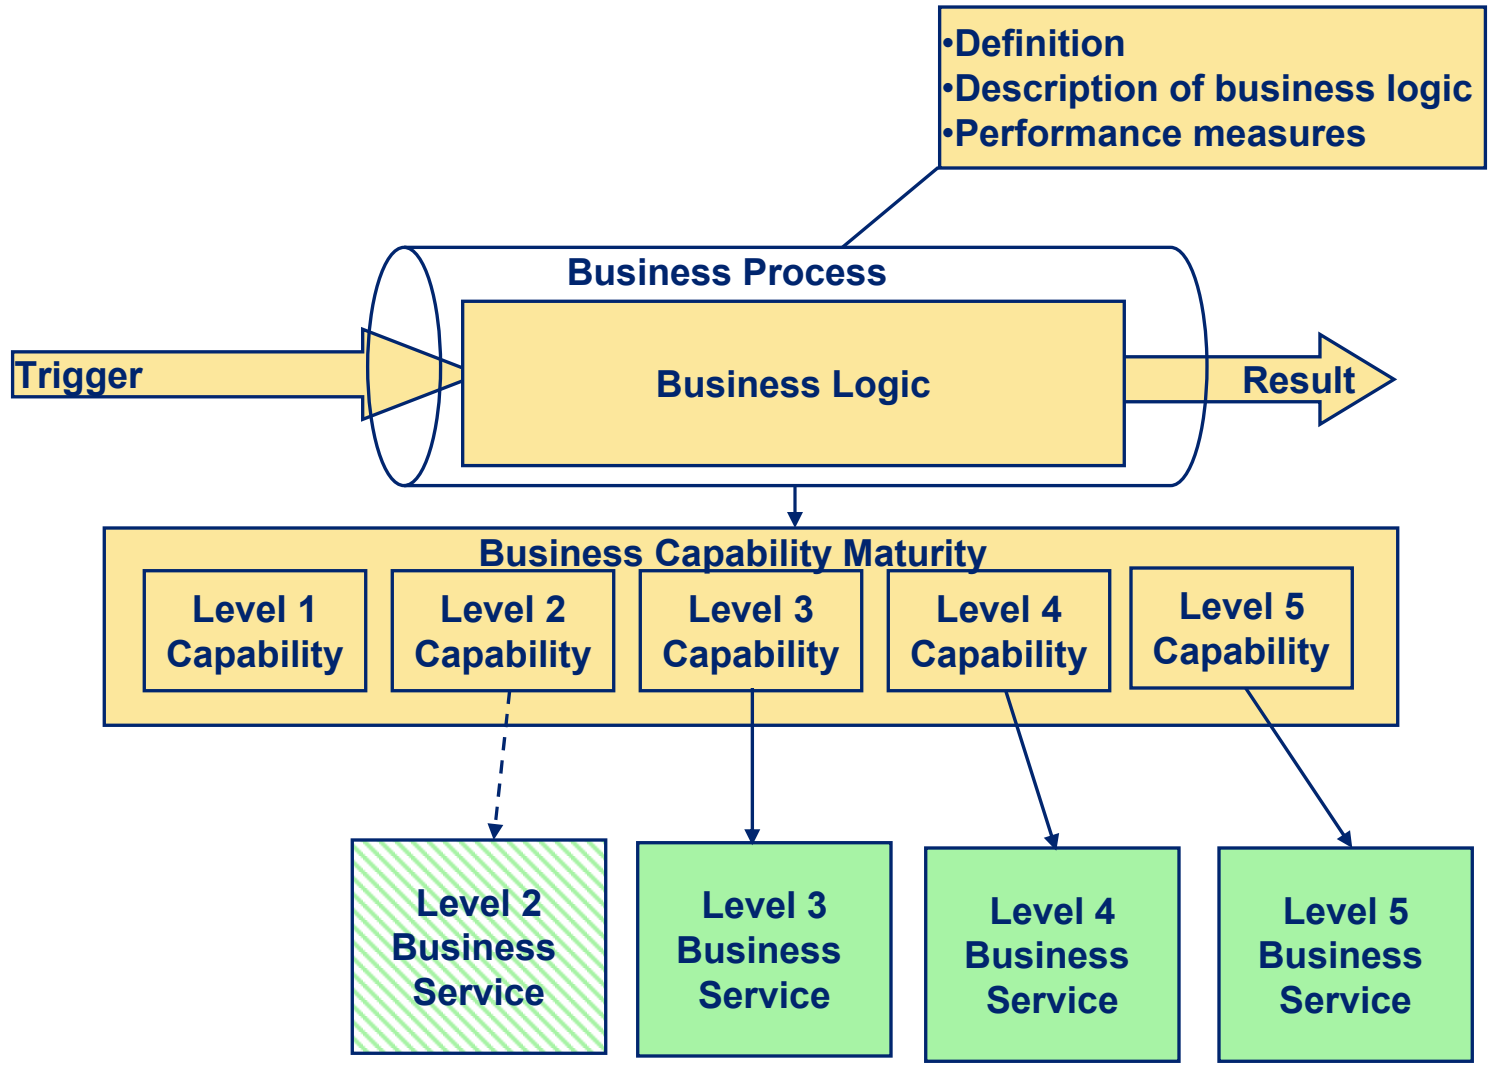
•Definition
•Description of business logic
•Performance measures

Business Process

Trigger

Business Logic

Result

Business Capability Maturity

Level 1 Capability

Level 2 Capability

Level 3 Capability

Level 4 Capability

Level 5 Capability

Level 2 Business Service

Level 3 Business Service

Level 4 Business Service

Level 5 Business Service